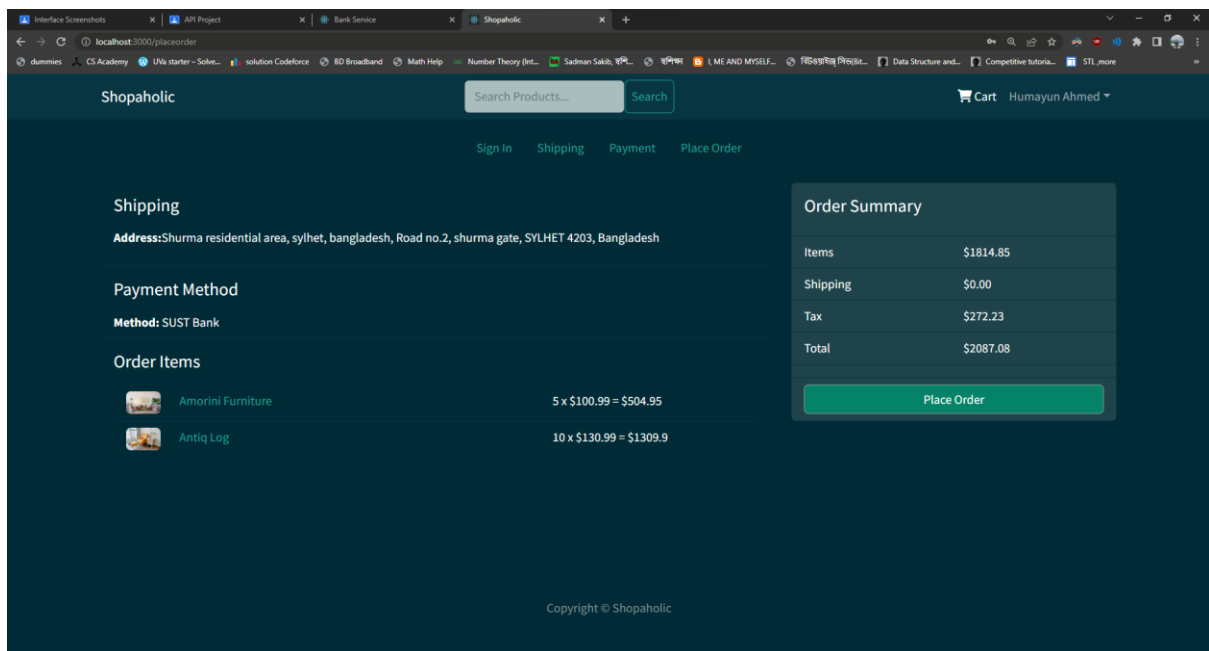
Interface Screenshots × API Project × Bank Service × Shopaholic × +

localhost:3000/placeorder

dummies CS Academy UVa starter – Solve... solution Codeforce BD Broadband Math Help Number Theory (Int... Sadman Sakib, বাশি... বাশিক্ষা I, ME AND MYSELF... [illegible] Data Structure and... Competitive tutoria... STL_more

Shopaholic

Search Products... Search

Cart Humayun Ahmed

Sign In Shipping Payment Place Order

Shipping

**Address:**Shurma residential area, sylhet, bangladesh, Road no.2, shurma gate, SYLHET 4203, Bangladesh

Payment Method

**Method:** SUST Bank

Order Items

Amorini Furniture 5 x $100.99 = $504.95

Antiq Log 10 x $130.99 = $1309.9

Order Summary

| Items | $1814.85 |
|---|---|
| Shipping | $0.00 |
| Tax | $272.23 |
| Total | $2087.08 |

Place Order

Copyright © Shopaholic